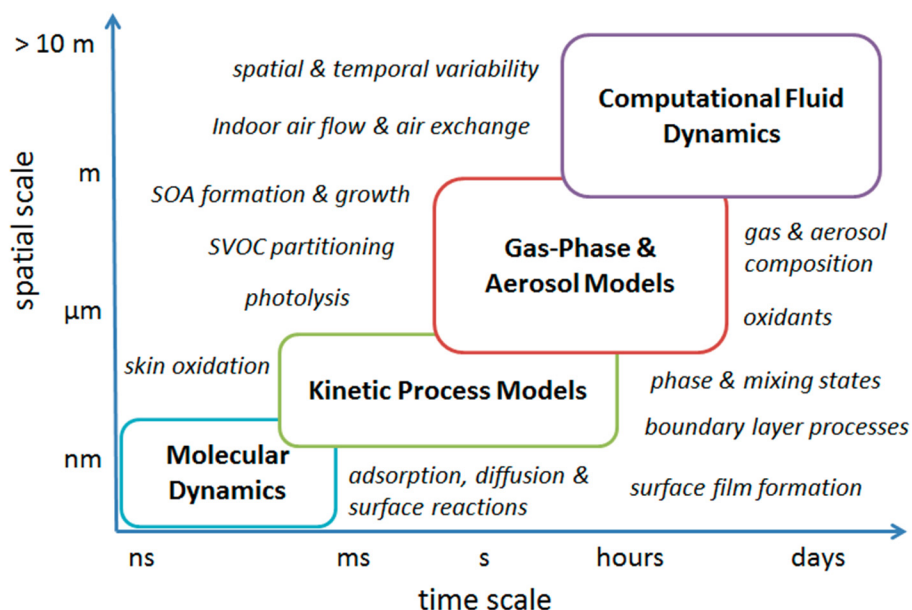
> 10 m
m
μm
nm
spatial scale

spatial & temporal variability

Indoor air flow & air exchange

Computational Fluid Dynamics

SOA formation & growth

SVOC partitioning

photolysis

Gas-Phase & Aerosol Models

gas & aerosol composition

oxidants

skin oxidation

Kinetic Process Models

phase & mixing states

boundary layer processes

Molecular Dynamics

adsorption, diffusion & surface reactions

surface film formation

ns
ms
s
hours
days
time scale